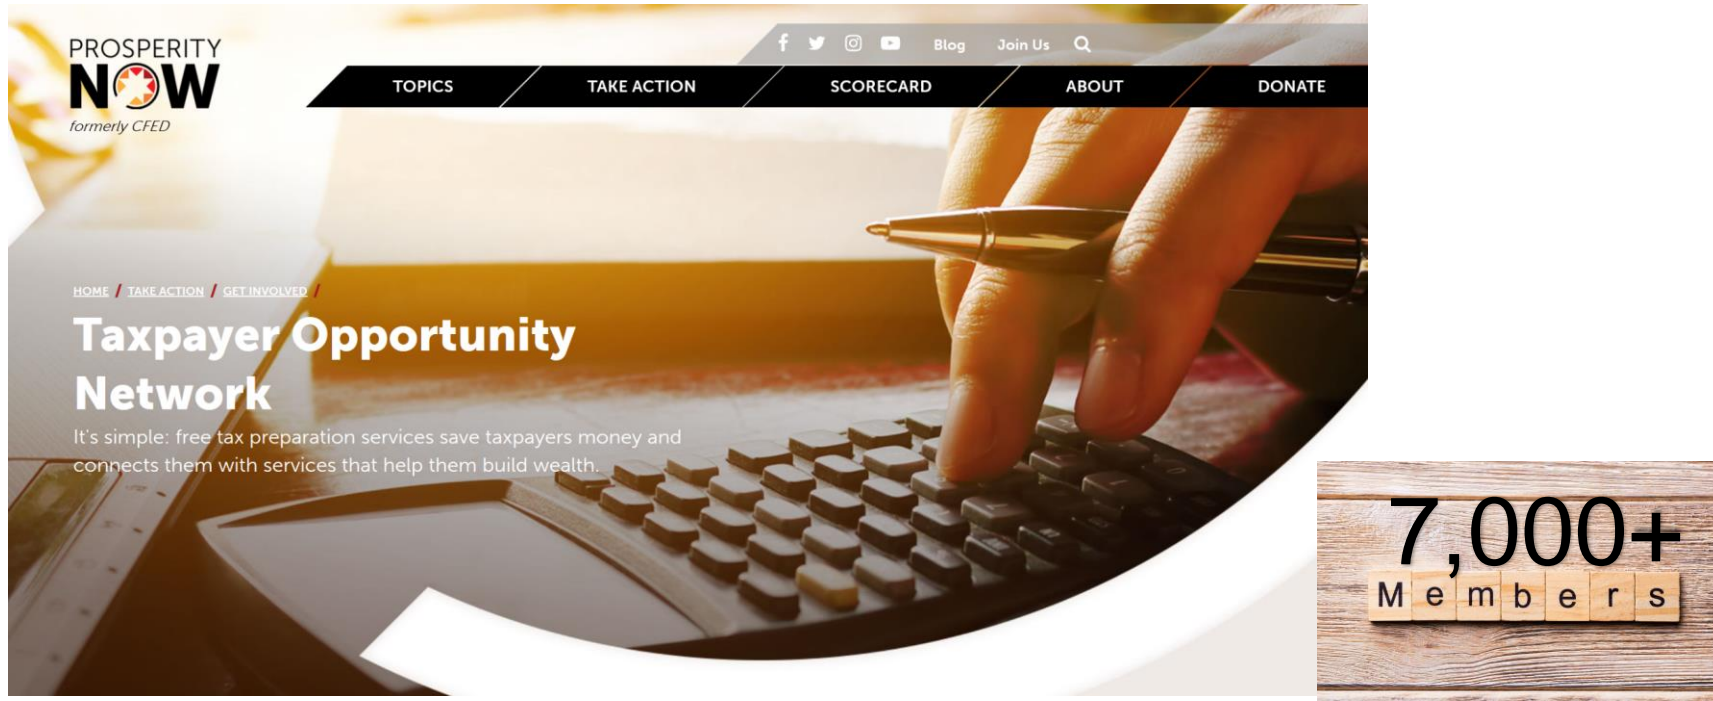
PROSPERITY NOW
formerly CFED

Blog Join Us

TOPICS TAKE ACTION SCORECARD ABOUT DONATE

HOME / TAKE ACTION / GET INVOLVED /

Taxpayer Opportunity Network

It's simple: free tax preparation services save taxpayers money and connects them with services that help them build wealth.

7,000+
Members